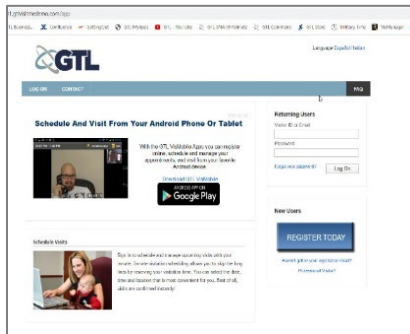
ttl.gtlvisitme.com/app

GTL

Language Español Italian

LOG ON CONTACT FAQ

Schedule And Visit From Your Android Phone Or Tablet

With the GTL VisitMe App, you can register online, schedule and manage your appointments, and visit from your favorite Android device.

Download GTL VisitMe

ANDROID APP ON Google Play

Schedule Visits

Sign in to schedule and manage upcoming visits with your inmate. Simple visitation scheduling allows you to skip the long lines by reserving your visitation time. You can select the date, time and location that is most convenient for you. Best of all, visits are confirmed instantly!

Returning Users

Visitor ID or Email

Password

Forgot your password?

Log On

New Users

REGISTER TODAY

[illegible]

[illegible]